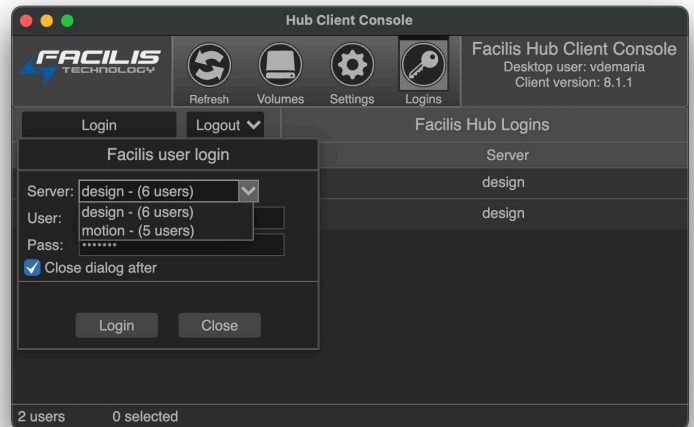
Hub Client Console

FACILIS TECHNOLOGY

Refresh Volumes Settings Logins

Facilis Hub Client Console
Desktop user: vdemaria
Client version: 8.1.1

Login Logout

Facilis Hub Logins

Server
design
design

Facilis user login

Server: design - (6 users)
design - (6 users)
motion - (5 users)
User:
Pass: •••••••
Close dialog after

Login Close

2 users 0 selected